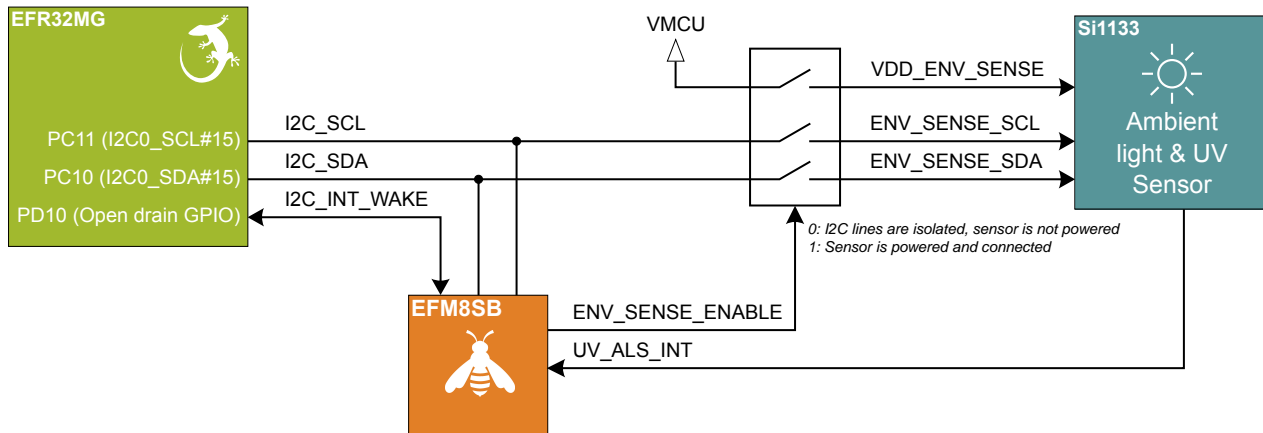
EFR32MG

PC11 (I2C0_SCL#15)
PC10 (I2C0_SDA#15)
PD10 (Open drain GPIO)

I2C_SCL
I2C_SDA
I2C_INT_WAKE

VMCU

VDD_ENV_SENSE
ENV_SENSE_SCL
ENV_SENSE_SDA

Si1133
Ambient light & UV Sensor

0: I2C lines are isolated, sensor is not powered
1: Sensor is powered and connected

EFM8SB

ENV_SENSE_ENABLE
UV_ALS_INT